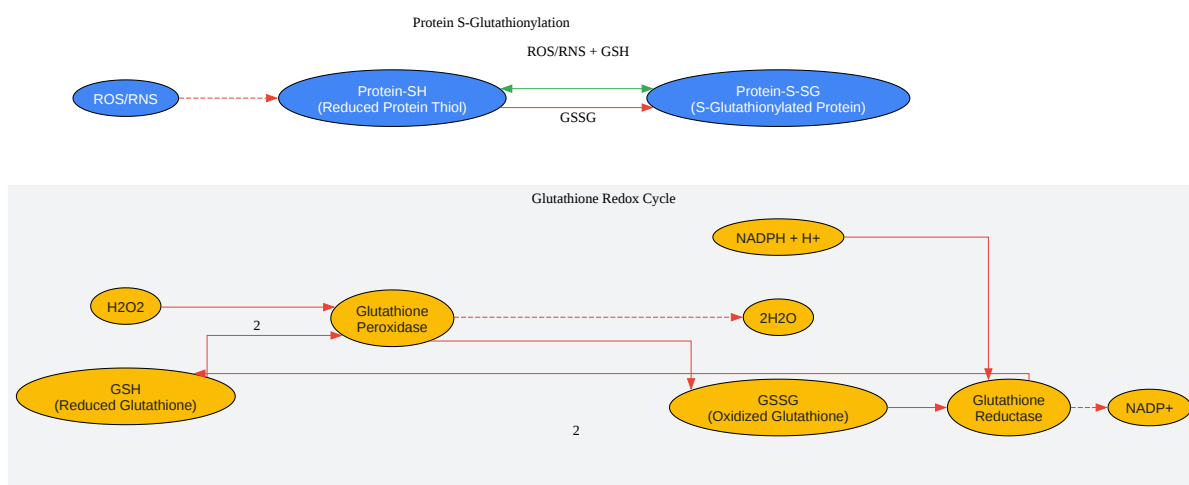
Protein S-Glutathionylation

ROS/RNS + GSH

ROS/RNS

Protein-SH
(Reduced Protein Thiol)

Protein-S-SG
(S-Glutathionylated Protein)

GSSG

Glutathione Redox Cycle

NADPH + H+

H2O2

Glutathione
Peroxidase

2H2O

2

GSH
(Reduced Glutathione)

GSSG
(Oxidized Glutathione)

Glutathione
Reductase

NADP+

2